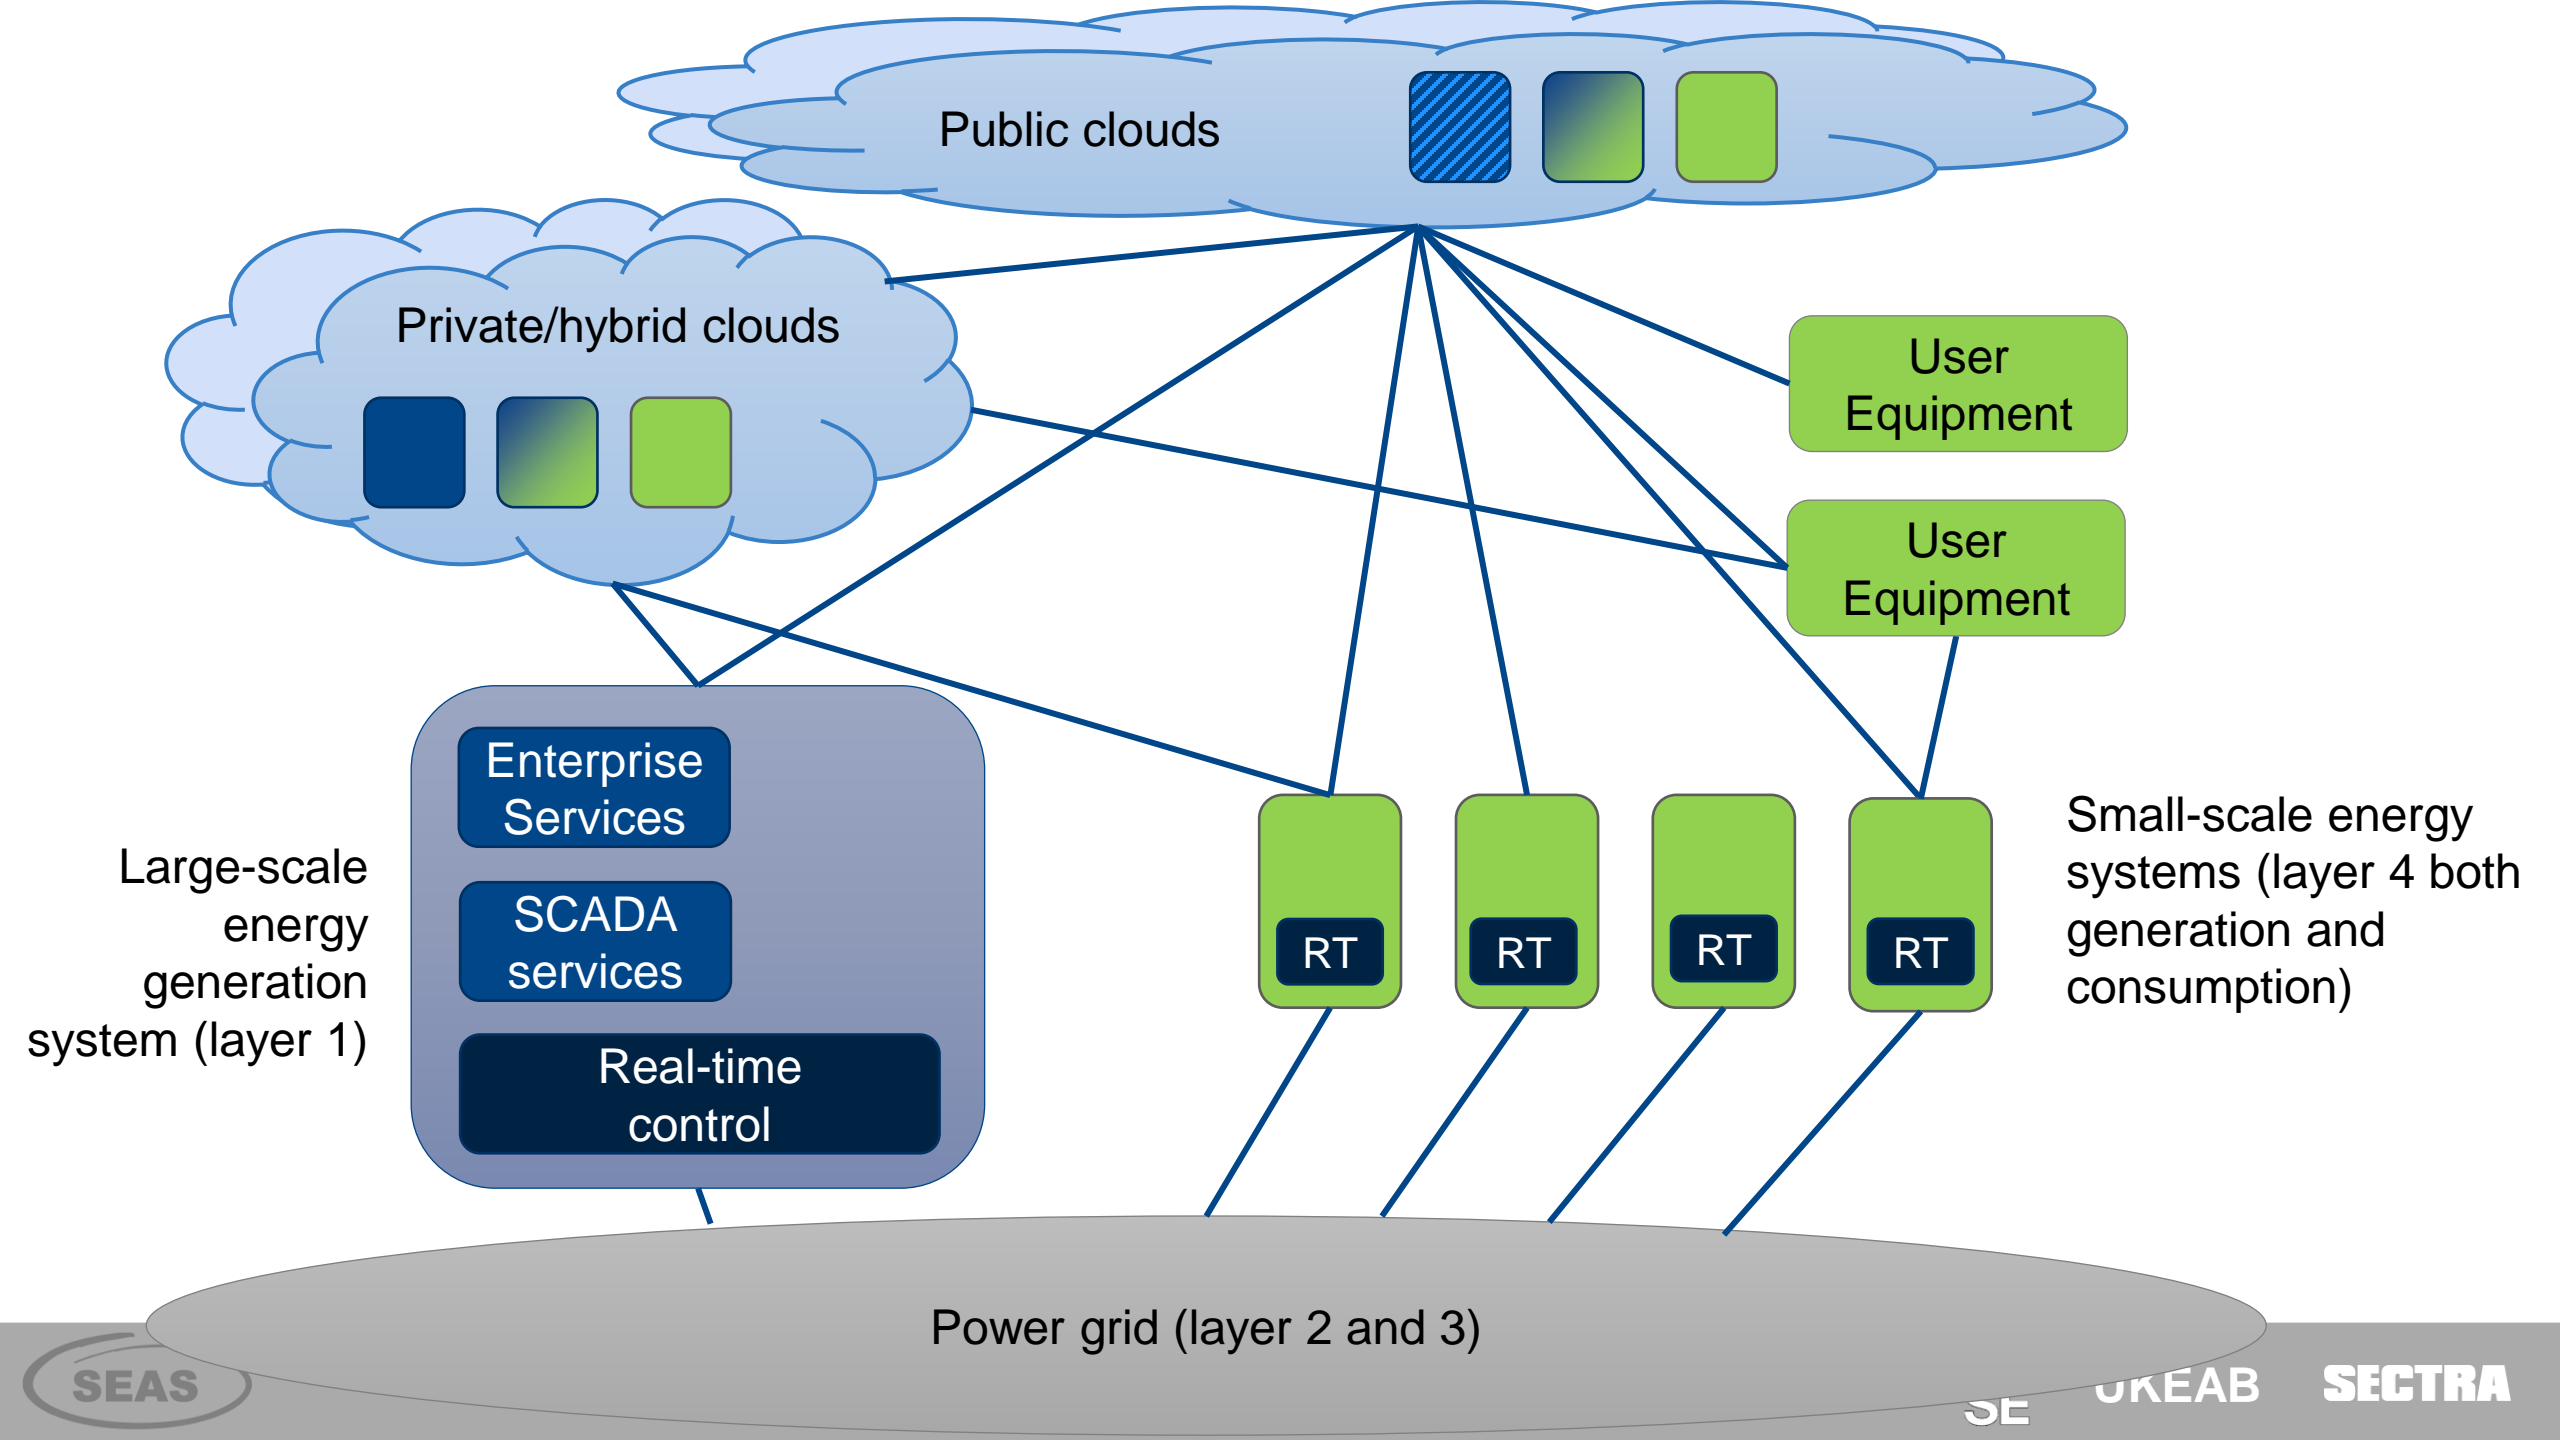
Public clouds

Private/hybrid clouds

User Equipment

User Equipment

Enterprise Services

SCADA services

Real-time control

Large-scale energy generation system (layer 1)

RT

RT

RT

RT

Small-scale energy systems (layer 4 both generation and consumption)

Power grid (layer 2 and 3)

SEAS

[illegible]SE

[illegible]KEAB

SECTRA